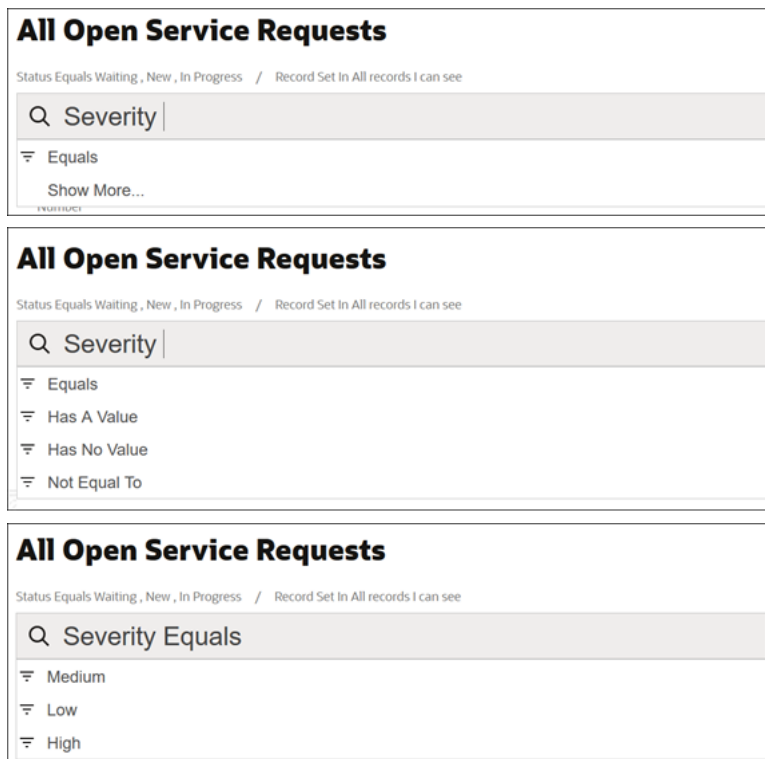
All Open Service Requests

Status Equals Waiting , New , In Progress / Record Set In All records I can see

Severity

Equals

Show More...

Number

All Open Service Requests

Status Equals Waiting , New , In Progress / Record Set In All records I can see

Severity

Equals

Has A Value

Has No Value

Not Equal To

All Open Service Requests

Status Equals Waiting , New , In Progress / Record Set In All records I can see

Severity Equals

Medium

Low

High